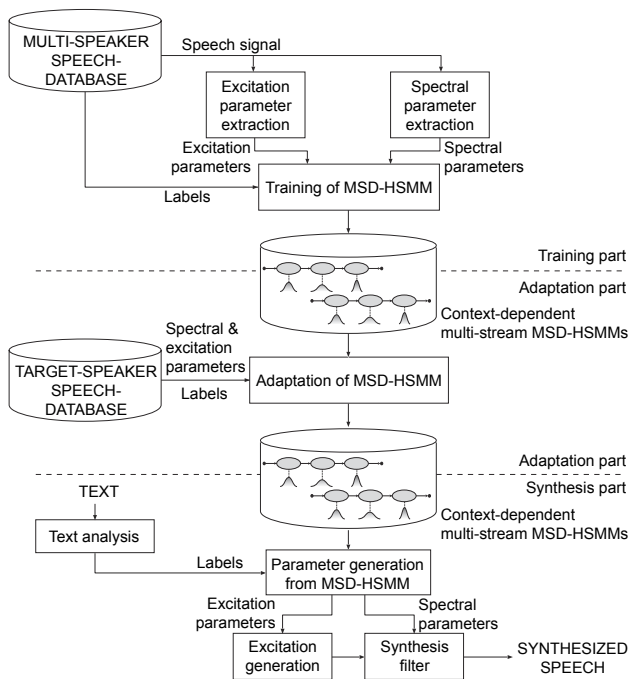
MULTI-SPEAKER SPEECH-DATABASE

Speech signal

Excitation parameter extraction

Spectral parameter extraction

Excitation parameters

Spectral parameters

Labels

Training of MSD-HSMM

Training part

Adaptation part

Context-dependent multi-stream MSD-HSMMs

TARGET-SPEAKER SPEECH-DATABASE

Spectral & excitation parameters

Labels

Adaptation of MSD-HSMM

Adaptation part

Synthesis part

TEXT

Text analysis

Context-dependent multi-stream MSD-HSMMs

Labels

Parameter generation from MSD-HSMM

Excitation parameters

Spectral parameters

Excitation generation

Synthesis filter

SYNTHESIZED SPEECH